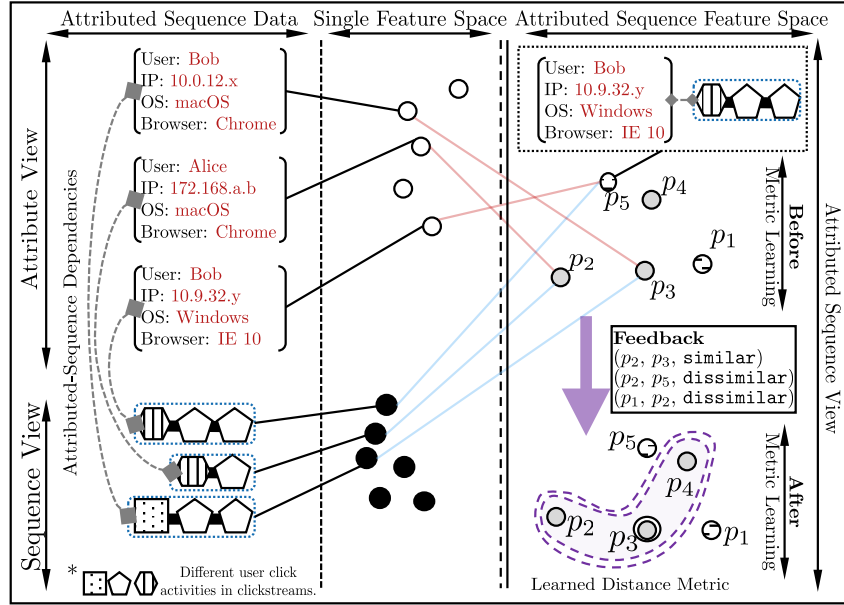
Attributed Sequence Data

Single Feature Space

Attributed Sequence Feature Space

Attribute View

Attributed-Sequence Dependencies

User: Bob
IP: 10.0.12.x
OS: macOS
Browser: Chrome

User: Alice
IP: 172.168.a.b
OS: macOS
Browser: Chrome

User: Bob
IP: 10.9.32.y
OS: Windows
Browser: IE 10

Sequence View

* Different user click activities in clickstreams.

User: Bob
IP: 10.9.32.y
OS: Windows
Browser: IE 10

$p_5$ $p_4$ $p_1$ $p_2$ $p_3$

Before Metric Learning

Attributed Sequence View

Feedback
($p_2$, $p_3$, similar)
($p_2$, $p_5$, dissimilar)
($p_1$, $p_2$, dissimilar)

After Metric Learning

$p_5$ $p_4$ $p_2$ $p_3$ $p_1$

Learned Distance Metric